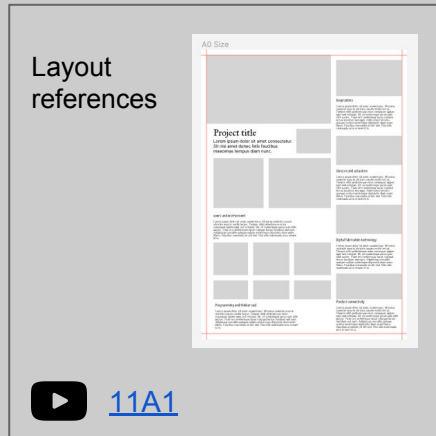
Layout references

A0 Size

Project title

Lorem ipsum dolor sit amet consectetur. Sit nisl amet dictum felis faucibus maecenas tempus diam nunc.

Inspiration

Current situation

User and environment

Digital fabrication technology

Programming and fieldwork

Product ownership

11A1